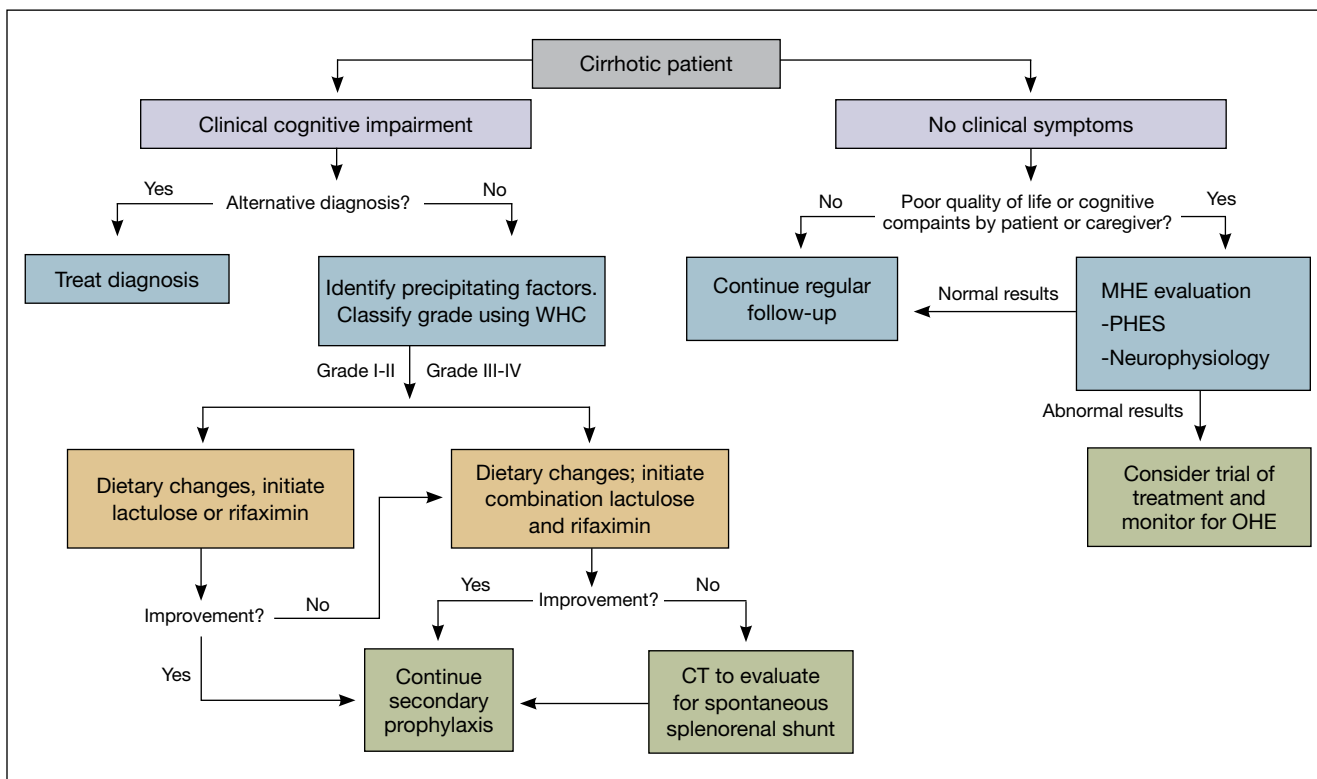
Cirrhotic patient

Clinical cognitive impairment

Alternative diagnosis?

Yes

No

Treat diagnosis

Identify precipitating factors. Classify grade using WHC

Grade I-II

Grade III-IV

Dietary changes, initiate lactulose or rifaximin

Improvement?

No

Yes

Dietary changes; initiate combination lactulose and rifaximin

Improvement?

Yes

No

Continue secondary prophylaxis

CT to evaluate for spontaneous splenorenal shunt

No clinical symptoms

Poor quality of life or cognitive compaints by patient or caregiver?

No

Yes

Continue regular follow-up

Normal results

MHE evaluation
-PHES
-Neurophysiology

Abnormal results

Consider trial of treatment and monitor for OHE